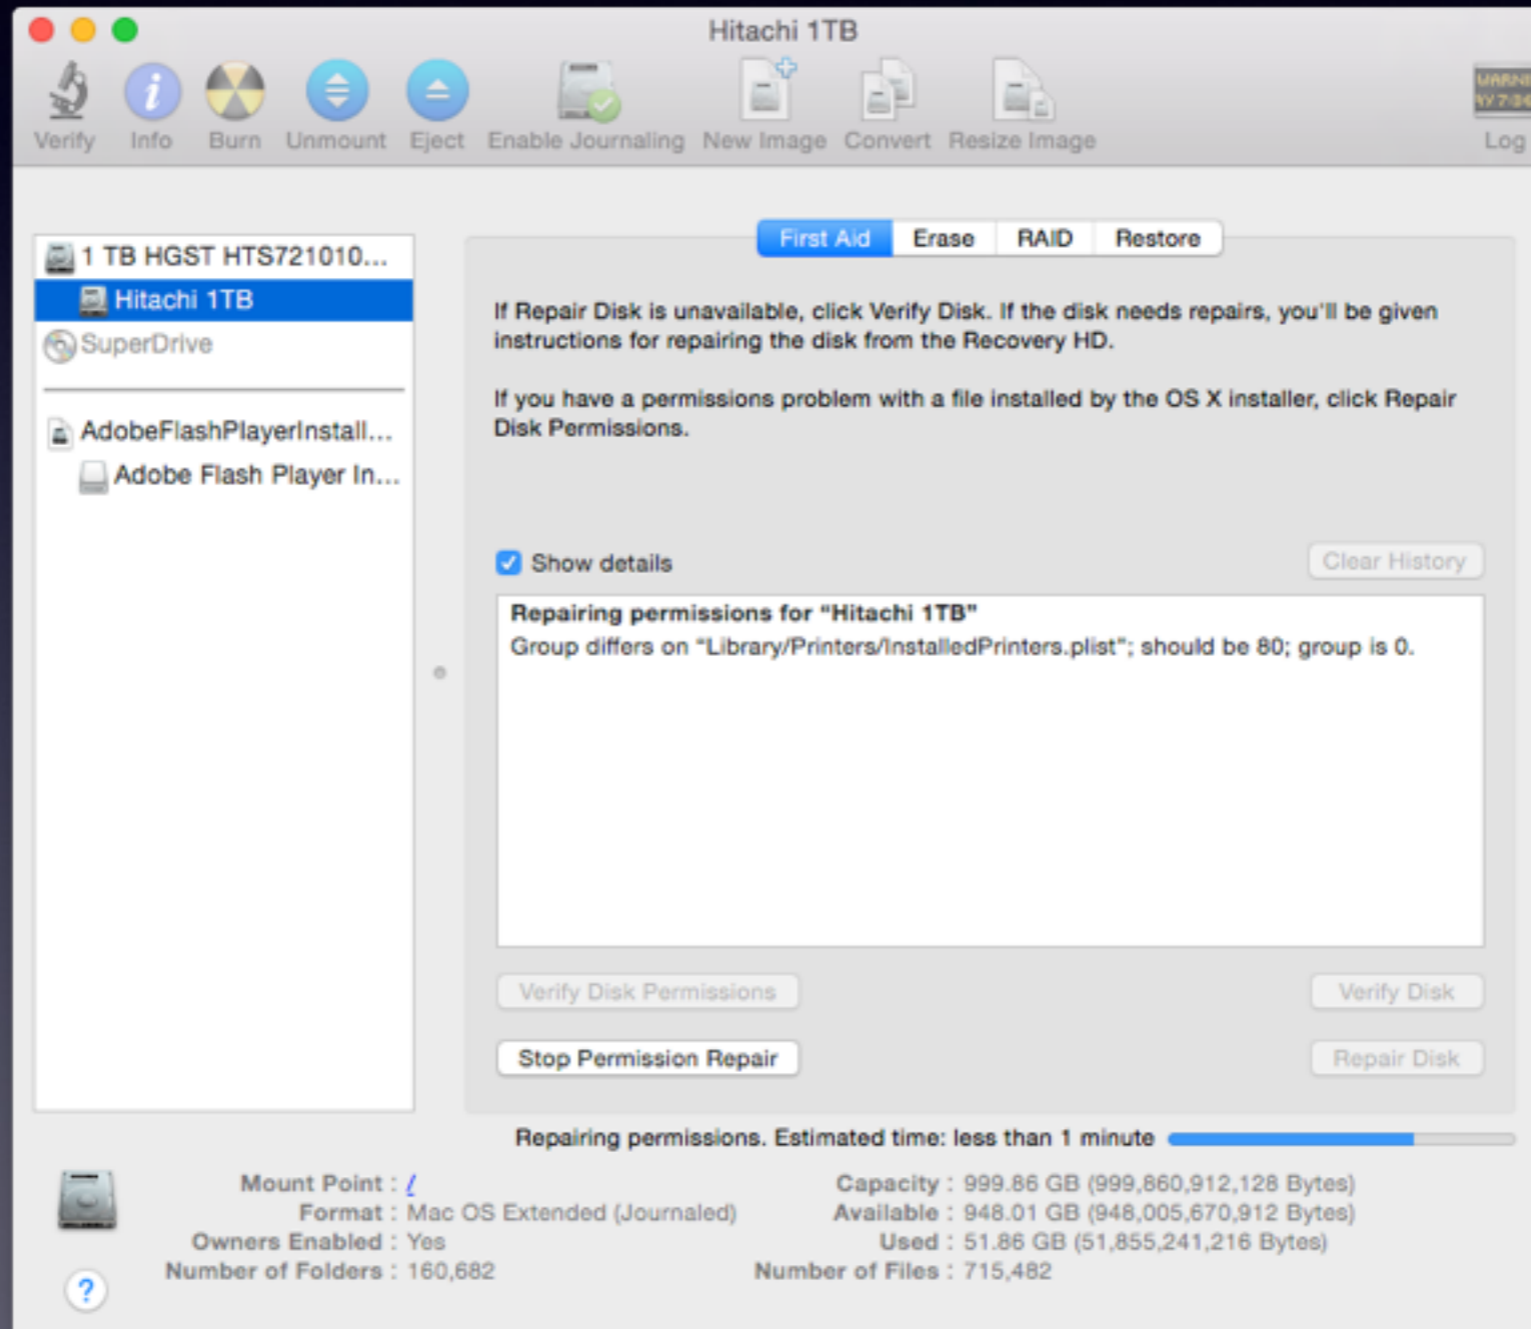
Hitachi 1TB

Verify Info Burn Unmount Eject Enable Journaling New Image Convert Resize Image Log

1 TB HGST HTS721010...
Hitachi 1TB
SuperDrive
AdobeFlashPlayerInstall...
Adobe Flash Player In...

First Aid Erase RAID Restore

If Repair Disk is unavailable, click Verify Disk. If the disk needs repairs, you'll be given instructions for repairing the disk from the Recovery HD.

If you have a permissions problem with a file installed by the OS X installer, click Repair Disk Permissions.

Show details

Clear History

Repairing permissions for "Hitachi 1TB"
Group differs on "Library/Printers/InstalledPrinters.plist"; should be 80; group is 0.

Verify Disk Permissions

Verify Disk

Stop Permission Repair

Repair Disk

Repairing permissions. Estimated time: less than 1 minute

Mount Point : /
Format : Mac OS Extended (Journaled)
Owners Enabled : Yes
Number of Folders : 160,682

Capacity : 999.86 GB (999,860,912,128 Bytes)
Available : 948.01 GB (948,005,670,912 Bytes)
Used : 51.86 GB (51,855,241,216 Bytes)
Number of Files : 715,482

?